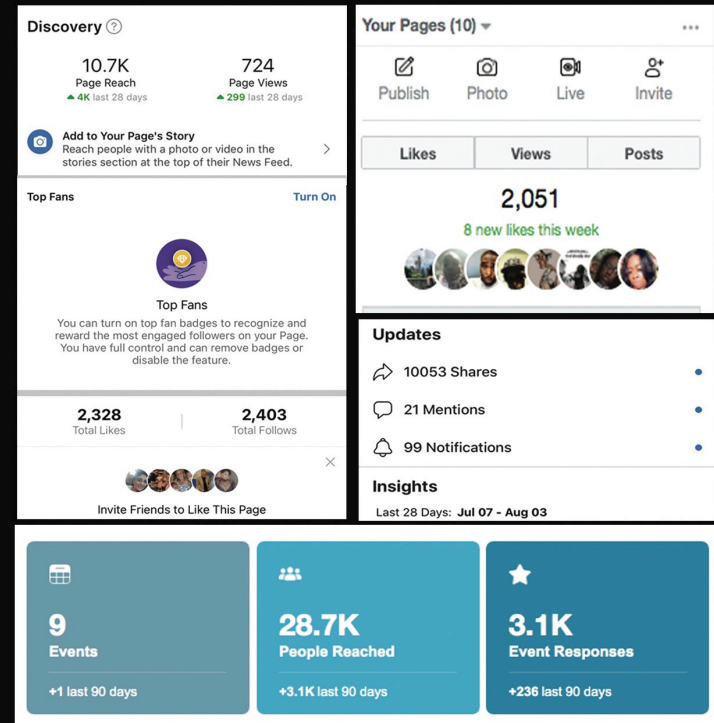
Discovery ?

10.7K
Page Reach
4K last 28 days

724
Page Views
299 last 28 days

Add to Your Page's Story
Reach people with a photo or video in the stories section at the top of their News Feed.

Top Fans
Turn On

Top Fans
You can turn on top fan badges to recognize and reward the most engaged followers on your Page. You have full control and can remove badges or disable the feature.

2,328
Total Likes

2,403
Total Follows

Invite Friends to Like This Page

Your Pages (10)

Publish
Photo
Live
Invite

Likes
Views
Posts

2,051
8 new likes this week

Updates
10053 Shares
21 Mentions
99 Notifications

Insights
Last 28 Days: Jul 07 - Aug 03

9
Events
+1 last 90 days

28.7K
People Reached
+3.1K last 90 days

3.1K
Event Responses
+236 last 90 days